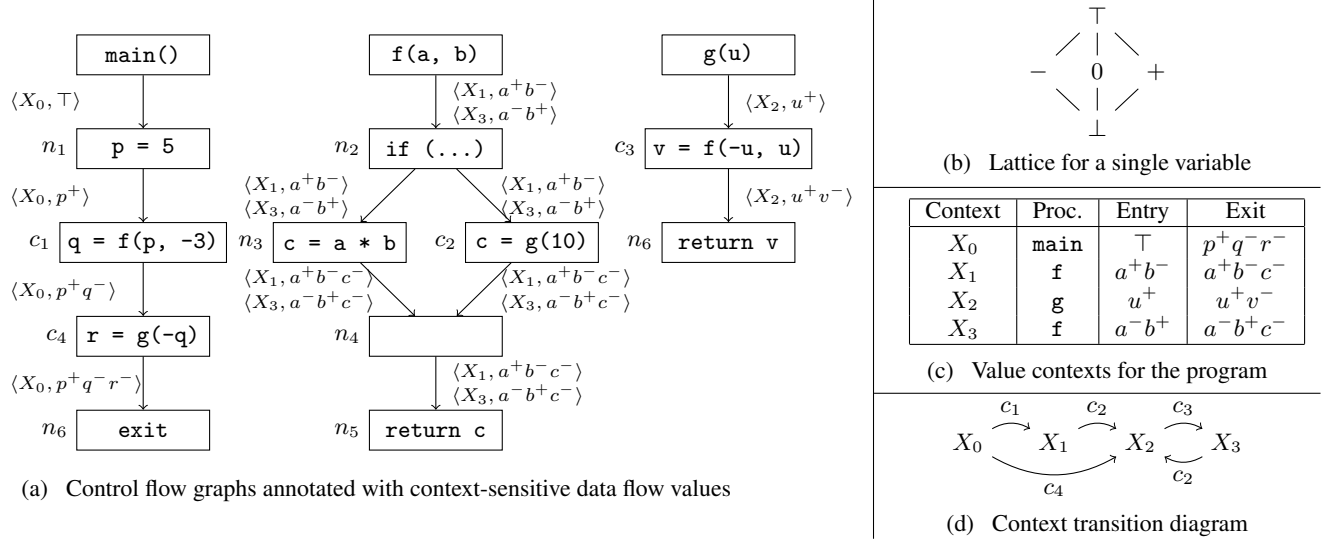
main()

$\langle X_0, \top \rangle$

$n_1$ p = 5

$\langle X_0, p^+ \rangle$

$c_1$ q = f(p, -3)

$\langle X_0, p^+q^- \rangle$

$c_4$ r = g(-q)

$\langle X_0, p^+q^-r^- \rangle$

$n_6$ exit

f(a, b)

$\langle X_1, a^+b^- \rangle$
$\langle X_3, a^-b^+ \rangle$

$n_2$ if (...)

$\langle X_1, a^+b^- \rangle$
$\langle X_3, a^-b^+ \rangle$

$\langle X_1, a^+b^- \rangle$
$\langle X_3, a^-b^+ \rangle$

$n_3$ c = a * b

$c_2$ c = g(10)

$\langle X_1, a^+b^-c^- \rangle$
$\langle X_3, a^-b^+c^- \rangle$

$\langle X_1, a^+b^-c^- \rangle$
$\langle X_3, a^-b^+c^- \rangle$

$n_4$

$\langle X_1, a^+b^-c^- \rangle$
$\langle X_3, a^-b^+c^- \rangle$

$n_5$ return c

g(u)

$\langle X_2, u^+ \rangle$

$c_3$ v = f(-u, u)

$\langle X_2, u^+v^- \rangle$

$n_6$ return v

(a) Control flow graphs annotated with context-sensitive data flow values

$\top$
$-$ 0 $+$
$\bot$

(b) Lattice for a single variable

| Context | Proc. | Entry | Exit |
|---|---|---|---|
| $X_0$ | main | $\top$ | $p^+q^-r^-$ |
| $X_1$ | f | $a^+b^-$ | $a^+b^-c^-$ |
| $X_2$ | g | $u^+$ | $u^+v^-$ |
| $X_3$ | f | $a^-b^+$ | $a^-b^+c^-$ |

(c) Value contexts for the program

$X_0$ $c_1$ $X_1$ $c_2$ $X_2$ $c_3$ $X_3$ $c_2$ $c_4$

(d) Context transition diagram